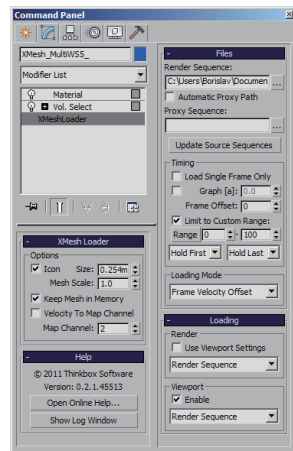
Command Panel

XMesh_MultiWS5_

Modifier List

Material

Vol. Select

XMeshLoader

- XMesh Loader

Options

Icon Size: 0.254m

Mesh Scale: 1.0

Keep Mesh in Memory

Velocity To Map Channel

Map Channel: 2

- Help

© 2011 Thinkbox Software

Version: 0.2.1.45513

Open Online Help...

Show Log Window

- Files

Render Sequence:

C:\Users\Borislav\Documen ...

Automatic Proxy Path

Proxy Sequence:

...

Update Source Sequences

Timing

Load Single Frame Only

Graph [a]: 0.0

Frame Offset: 0

Limit to Custom Range:

Range 0 - 100

Hold First Hold Last

Loading Mode

Frame Velocity Offset

- Loading

Render

Use Viewport Settings

Render Sequence

Viewport

Enable

Render Sequence